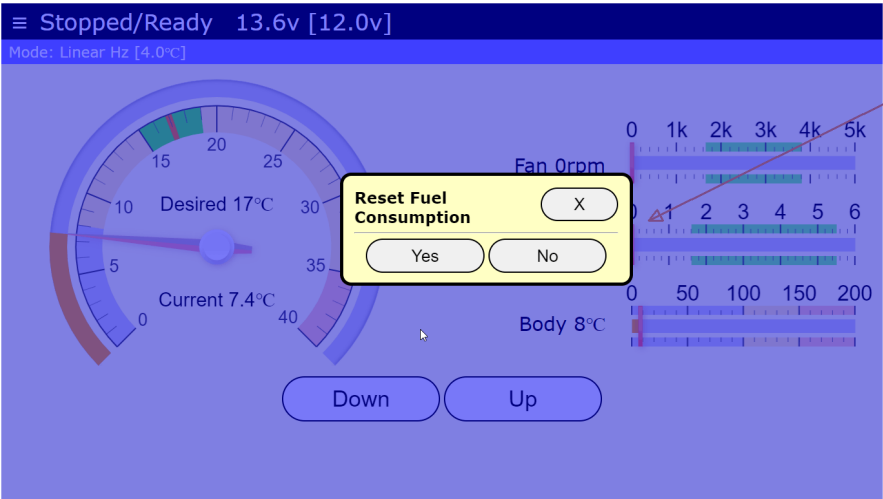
≡ Stopped/Ready 13.6v [12.0v]

Mode: Linear Hz [4.0℃]

0 5 10 15 20 25 30 35 40

Desired 17℃

Current 7.4℃

0 1k 2k 3k 4k 5k

Fan 0rpm

0 1 2 3 4 5 6

0 50 100 150 200

Body 8℃

Reset Fuel Consumption

X

Yes

No

Down

Up